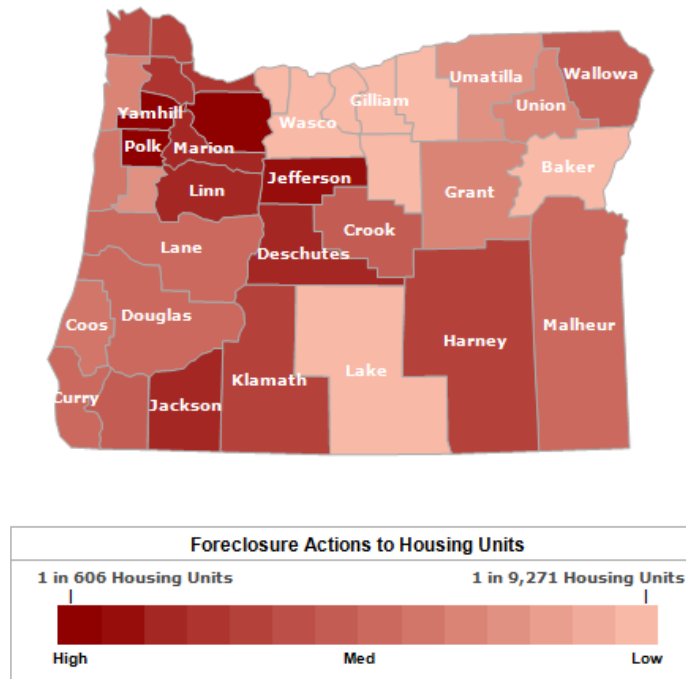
Umatilla
Wallowa
Gilliam
Union
Yamhill
Wasco
Baker
Polk
Marion
Jefferson
Linn
Grant
Crook
Lane
Deschutes
Coos
Douglas
Malheur
Harney
Lake
Klamath
Curry
Jackson

Foreclosure Actions to Housing Units
1 in 606 Housing Units
1 in 9,271 Housing Units
High
Med
Low